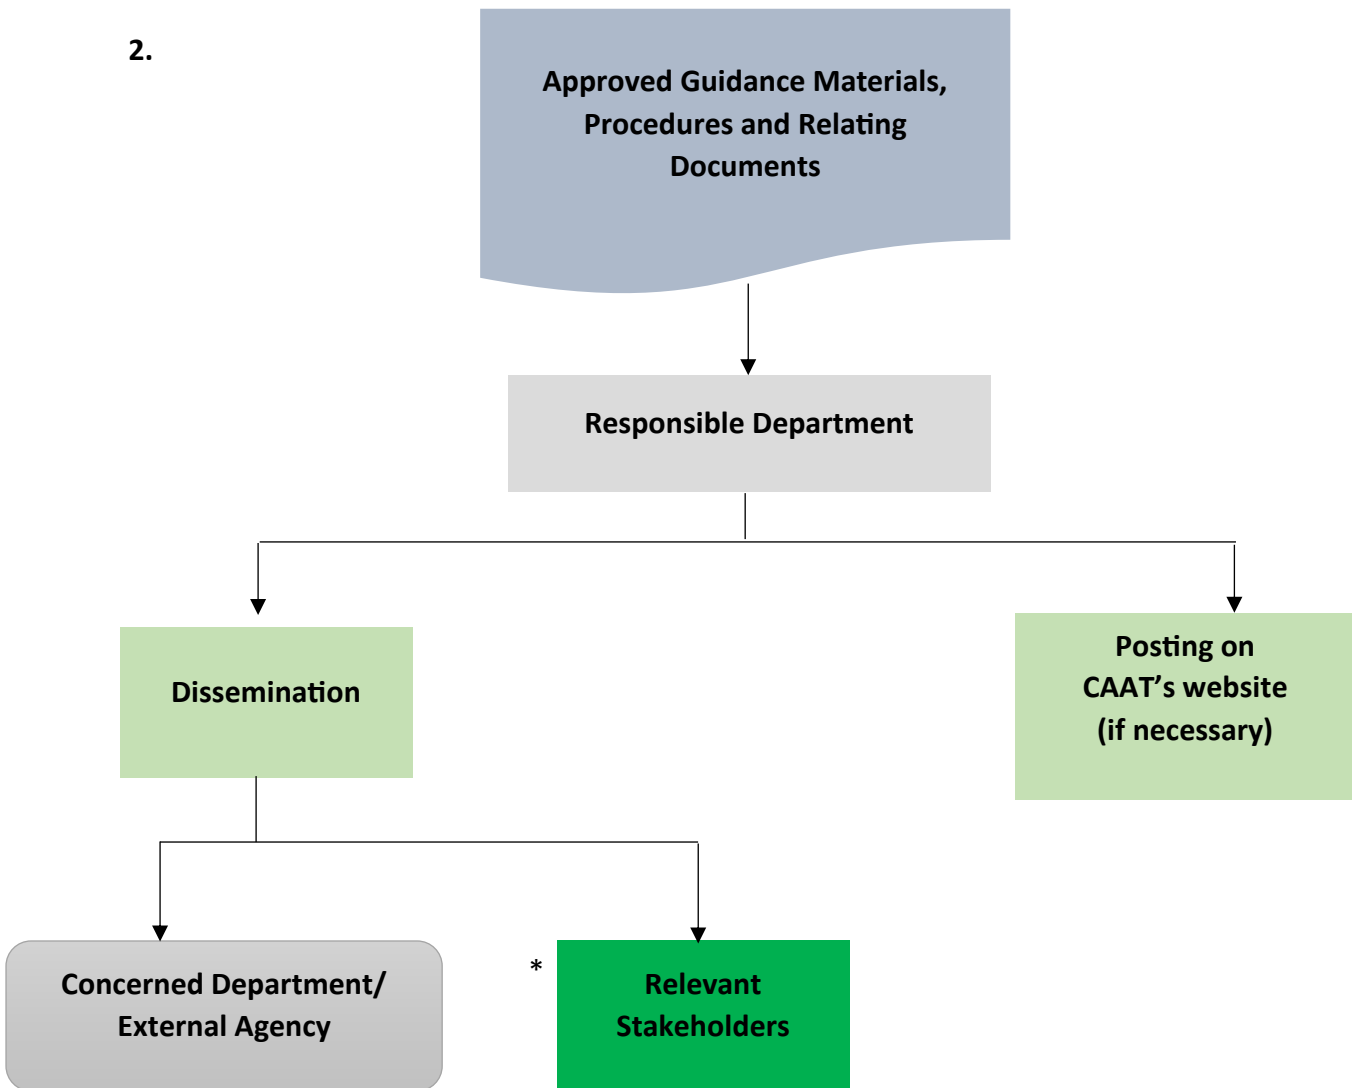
2.

Approved Guidance Materials, Procedures and Relating Documents

Responsible Department

Dissemination

Posting on CAAT’s website (if necessary)

Concerned Department/ External Agency

*

Relevant Stakeholders